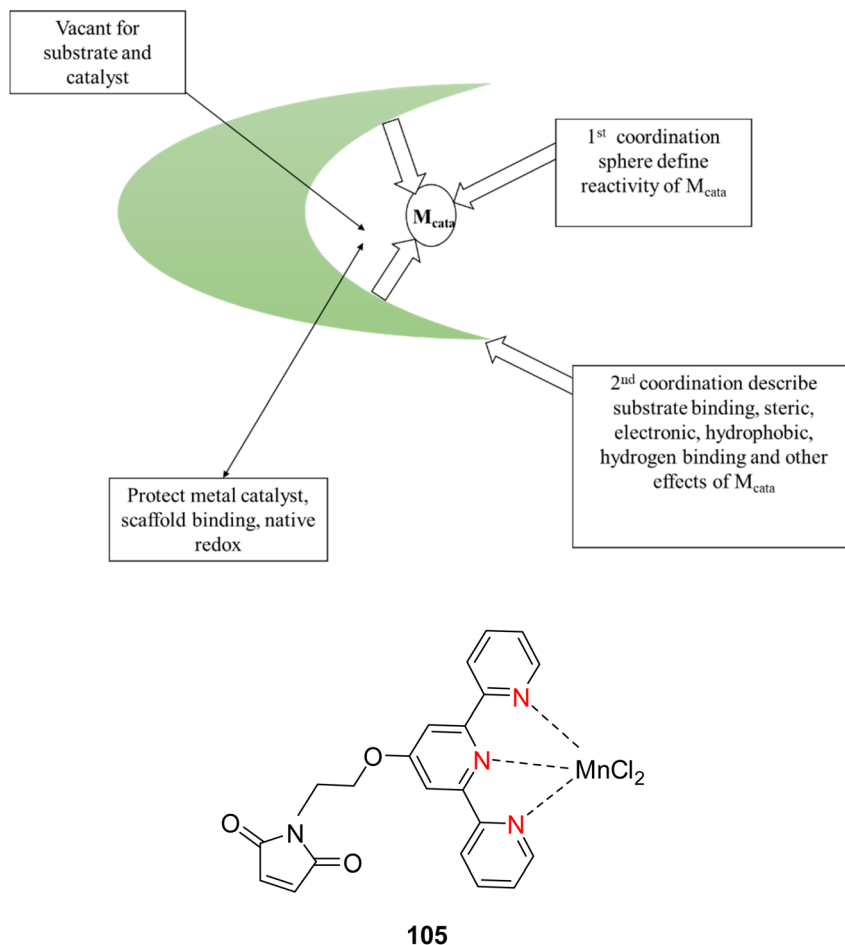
Vacant for substrate and catalyst

$1^{st}$ coordination sphere define reactivity of $M_{cata}$

$M_{cata}$

$2^{nd}$ coordination describe substrate binding, steric, electronic, hydrophobic, hydrogen binding and other effects of $M_{cata}$

Protect metal catalyst, scaffold binding, native redox

N
O
N
MnCl$_2$
O
N
O
N

105